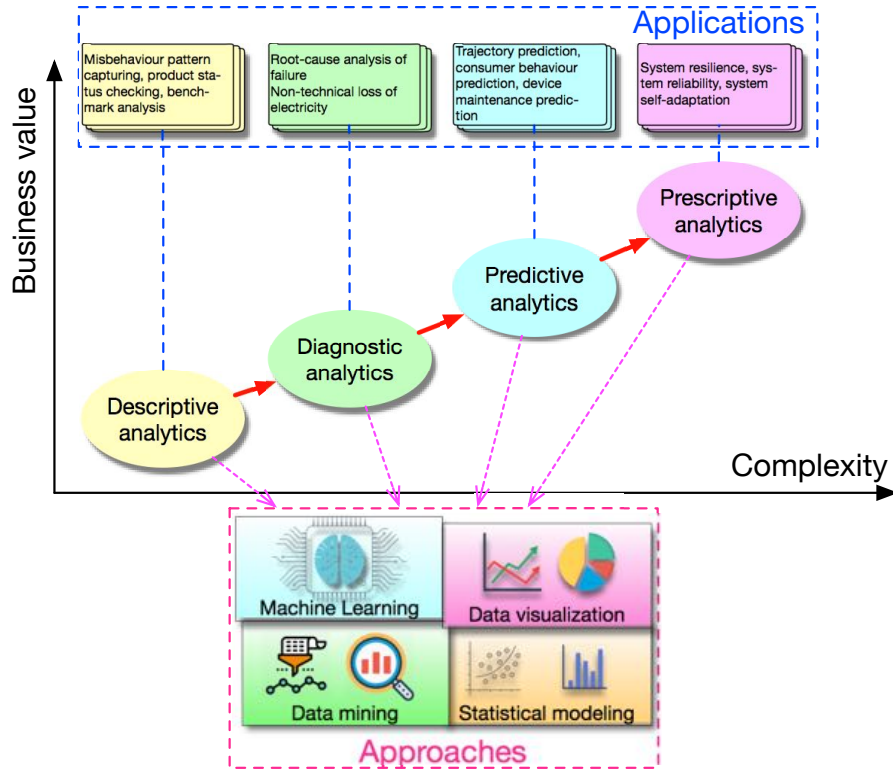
Applications

Misbehaviour pattern capturing, product status checking, benchmark analysis

Root-cause analysis of failure
Non-technical loss of electricity

Trajectory prediction, consumer behaviour prediction, device maintenance prediction

System resilience, system reliability, system self-adaptation

Business value

Prescriptive analytics

Predictive analytics

Diagnostic analytics

Descriptive analytics

Complexity

Machine Learning

Data visualization

Data mining

Statistical modeling

Approaches